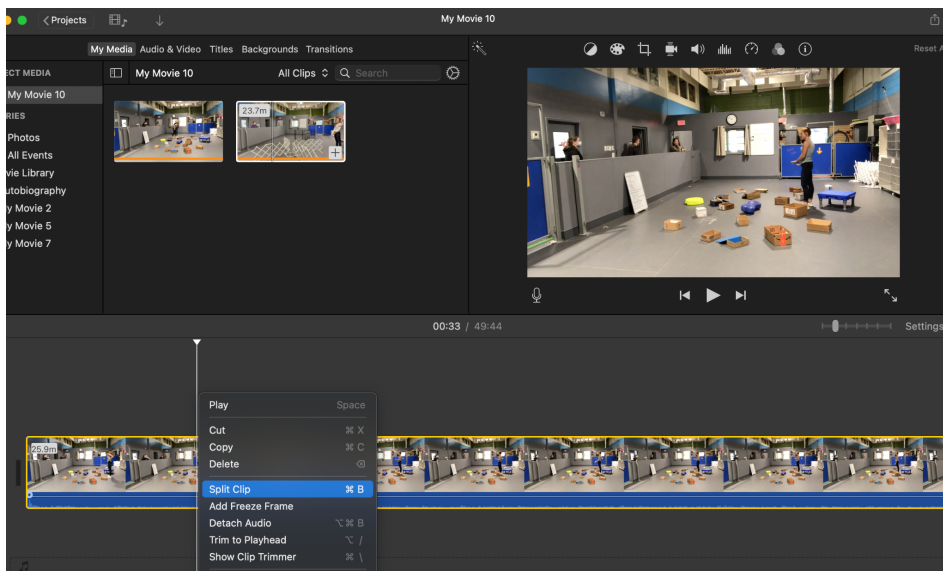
< Projects

My Movie 10

My Media Audio & Video Titles Backgrounds Transitions

Reset A

ECT MEDIA
My Movie 10
RIES
Photos
All Events
vie Library
utobiography
y Movie 2
y Movie 5
y Movie 7

My Movie 10
All Clips
Search

23.7m

00:33 / 49:44

Settings

25.9m

Play Space
Cut ⌘ X
Copy ⌘ C
Delete ⌫
Split Clip ⌘ B
Add Freeze Frame
Detach Audio ⌥⌘ B
Trim to Playhead ⌥ /
Show Clip Trimmer ⌘ \